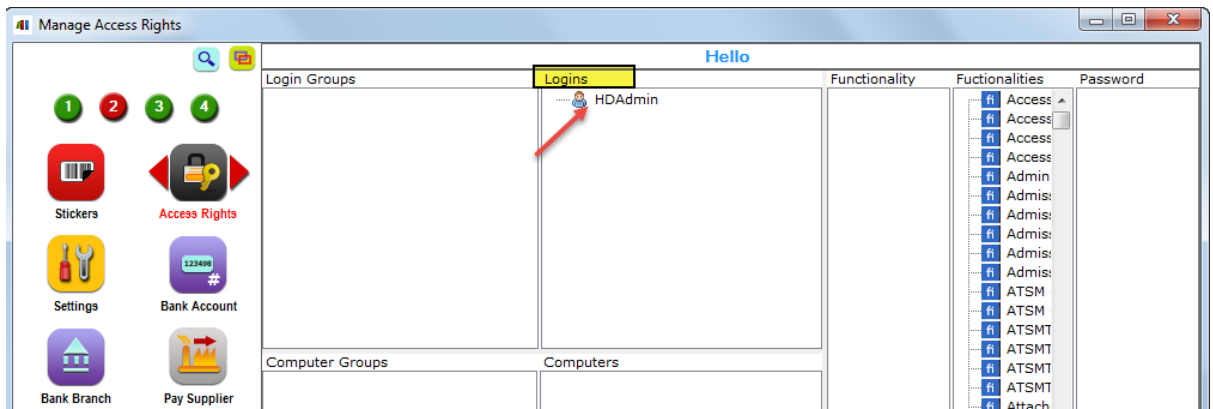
Manage Access Rights

1 2 3 4

Stickers

Access Rights

Settings

123498 #

Bank Account

Bank Branch

Pay Supplier

Hello

Login Groups

Logins

HDAdmin

Functionality

Fuctionalities

Password

Access
Access
Access
Access
Admin
Admiss
Admiss
Admiss
Admiss
Admiss
ATSM
ATSM
ATSMT
ATSMT
ATSMT
ATSMT
Attach

Computer Groups

Computers